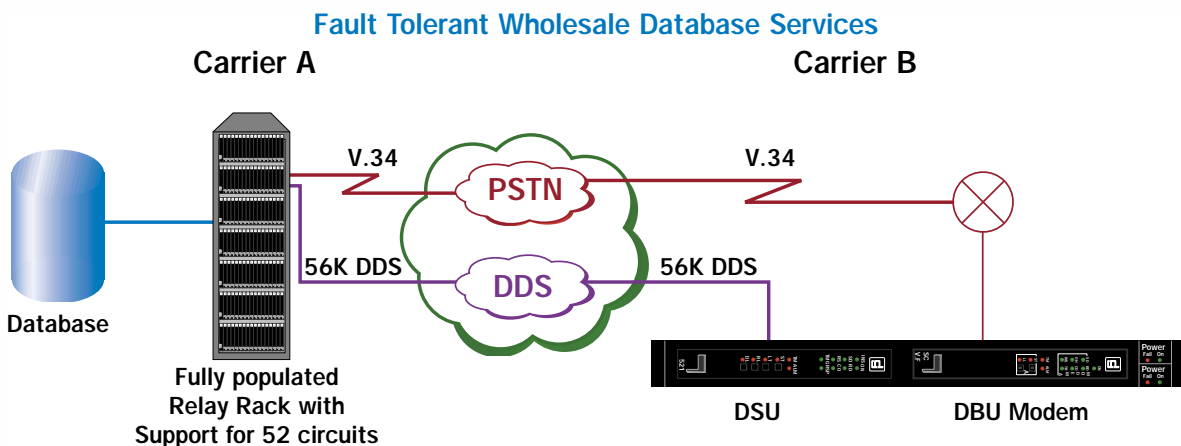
Fault Tolerant Wholesale Database Services

Carrier A

Carrier B

V.34

PSTN

V.34

56K DDS

DDS

56K DDS

Database

Fully populated Relay Rack with Support for 52 circuits

DSU

DBU Modem

Power
Fail On

Power
Fail On